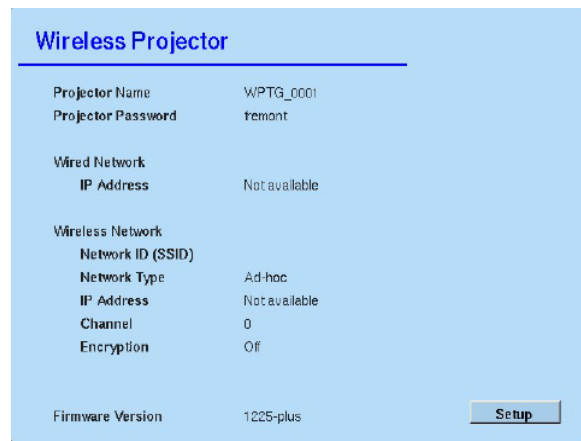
Wireless Projector

| | |
|---|---|
| Projector Name | WPTG_0001 |
| Projector Password | fremont |
| Wired Network | |
| IP Address | Not available |
| Wireless Network | |
| Network ID (SSID) | |
| Network Type | Ad-hoc |
| IP Address | Not available |
| Channel | 0 |
| Encryption | Off |
| Firmware Version | 1225-plus |

Setup